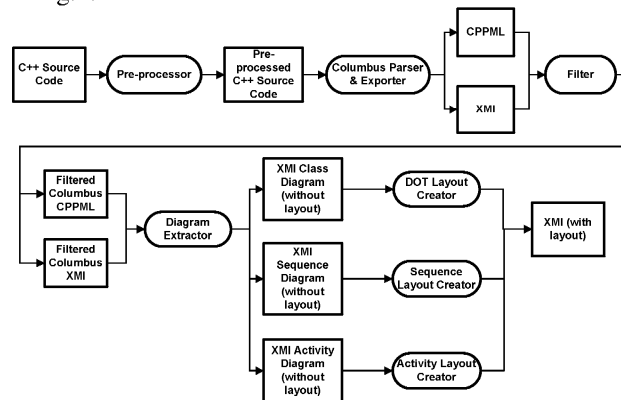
C++ Source Code

Pre-processor

Pre-processed C++ Source Code

Columbus Parser & Exporter

CPPML

XMI

Filter

Filtered Columbus CPPML

Filtered Columbus XMI

Diagram Extractor

XMI Class Diagram (without layout)

XMI Sequence Diagram (without layout)

XMI Activity Diagram (without layout)

DOT Layout Creator

Sequence Layout Creator

Activity Layout Creator

XMI (with layout)